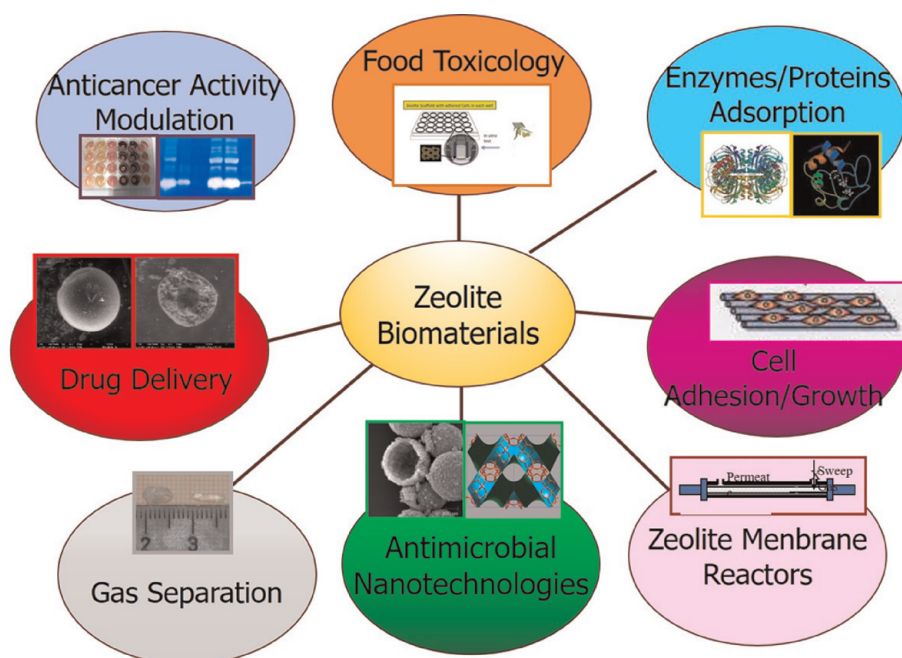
Anticancer Activity Modulation

Food Toxicology

Zeolite Scaffold with adhered Cells in each well

Enzymes/Proteins Adsorption

Drug Delivery

Zeolite Biomaterials

Cell Adhesion/Growth

2 3

Gas Separation

Antimicrobial Nanotechnologies

Permeat

Sweep

Zeolite Menbrane Reactors